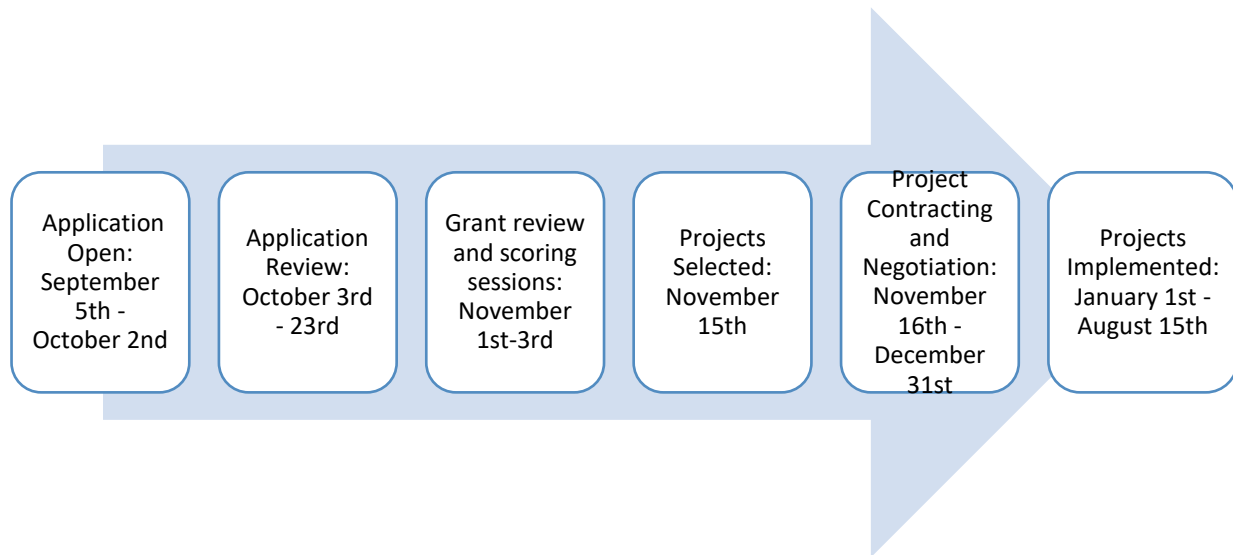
Application Open: September 5th - October 2nd

Application Review: October 3rd - 23rd

Grant review and scoring sessions: November 1st-3rd

Projects Selected: November 15th

Project Contracting and Negotiation: November 16th - December 31st

Projects Implemented: January 1st - August 15th